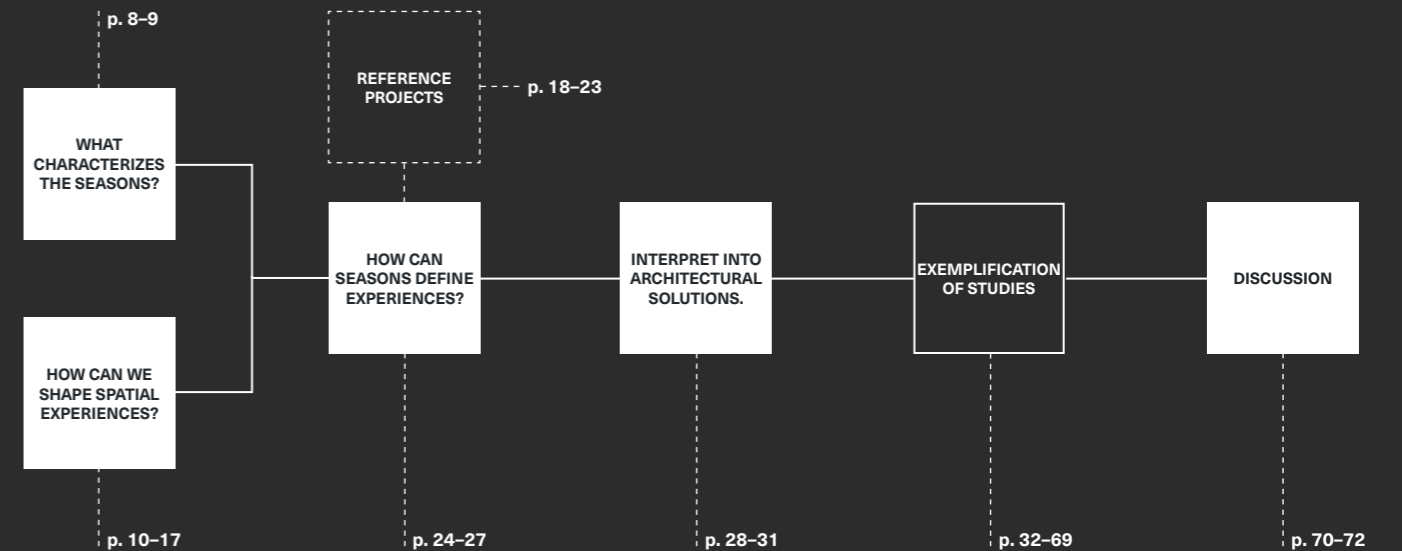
p. 8–9

REFERENCE PROJECTS

p. 18–23

WHAT CHARACTERIZES THE SEASONS?

HOW CAN WE SHAPE SPATIAL EXPERIENCES?

HOW CAN SEASONS DEFINE EXPERIENCES?

INTERPRET INTO ARCHITECTURAL SOLUTIONS.

EXEMPLIFICATION OF STUDIES

DISCUSSION

p. 10–17

p. 24–27

p. 28–31

p. 32–69

p. 70–72